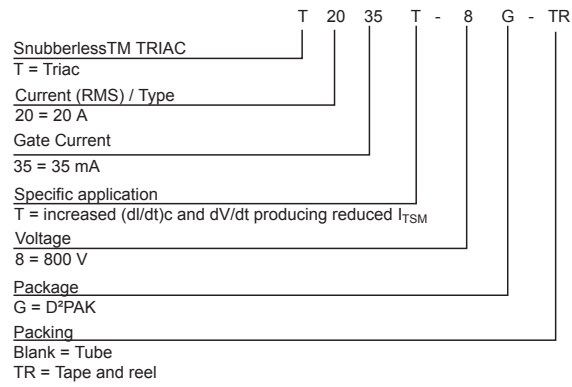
T 20 35 T - 8 G - TR

SnubberlessTM TRIAC
T = Triac

Current (RMS) / Type
20 = 20 A

Gate Current
35 = 35 mA

Specific application
T = increased (dI/dt)c and dV/dt producing reduced $I_{TSM}$

Voltage
8 = 800 V

Package
G = D²PAK

Packing
Blank = Tube
TR = Tape and reel